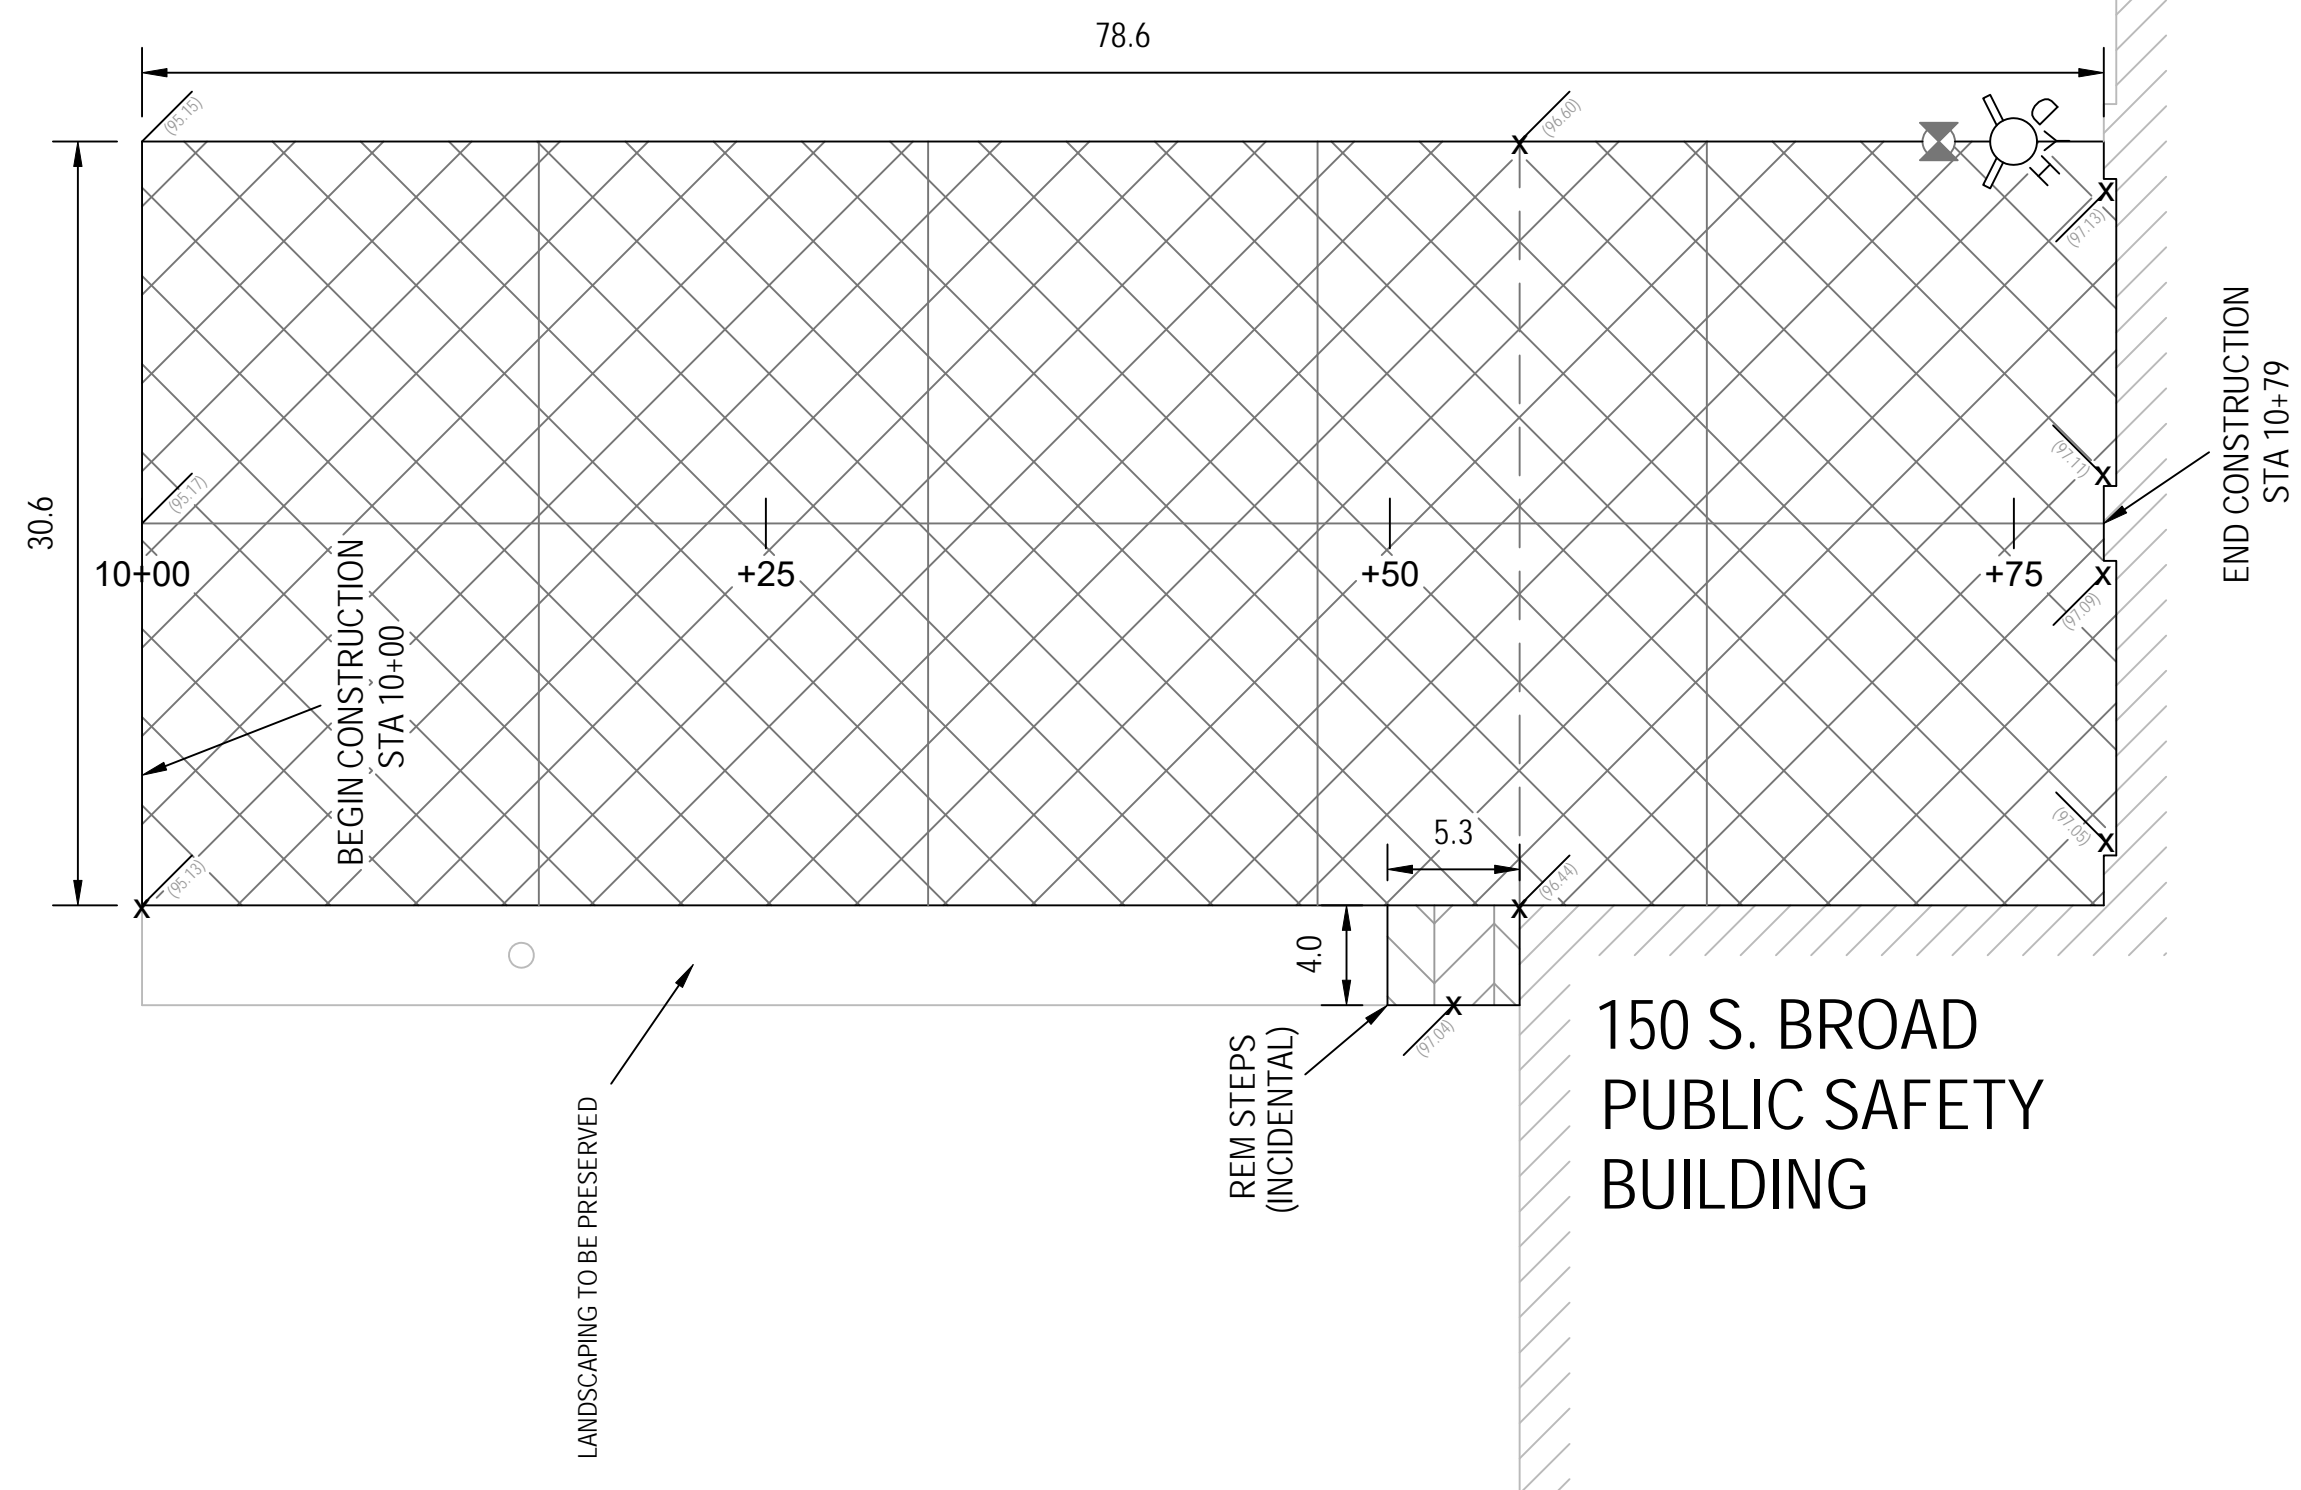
78.6

(95.15)

(96.60)

(97.13)

30.6

(95.17)

(97.11)

10+00

+25

+50

+75

END CONSTRUCTION
STA 10+79

(97.09)

BEGIN CONSTRUCTION
STA 10+00

5.3

(97.05)

(95.13)

(96.44)

4.0

(97.04)

150 S. BROAD
PUBLIC SAFETY
BUILDING

REM STEPS
(INCIDENTAL)

LANDSCAPING TO BE PRESERVED